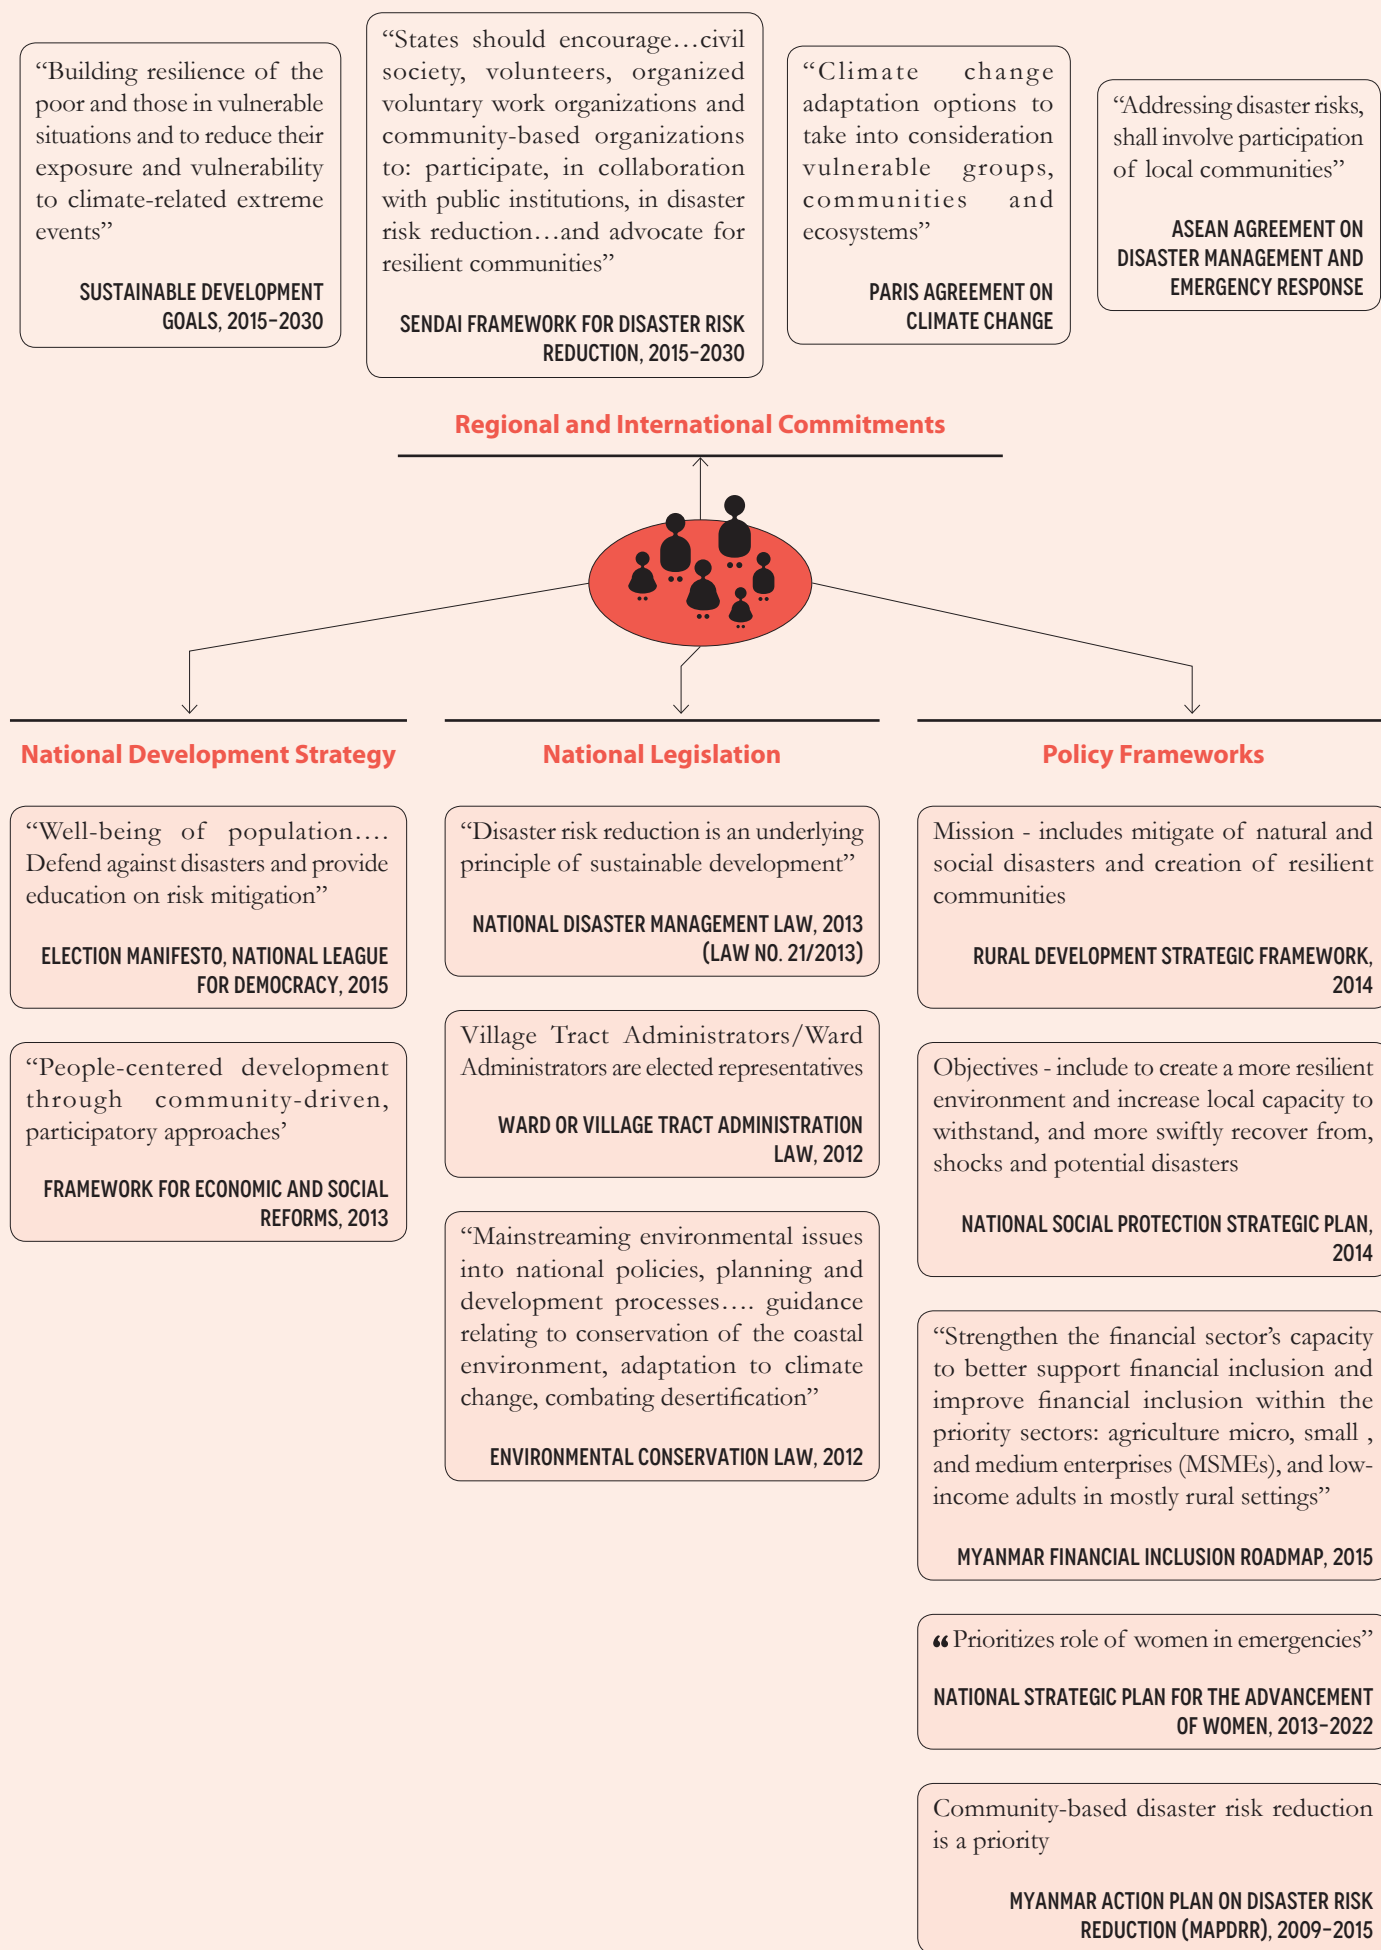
"Building resilience of the poor and those in vulnerable situations and to reduce their exposure and vulnerability to climate-related extreme events"

SUSTAINABLE DEVELOPMENT GOALS, 2015–2030

"States should encourage…civil society, volunteers, organized voluntary work organizations and community-based organizations to: participate, in collaboration with public institutions, in disaster risk reduction…and advocate for resilient communities"

SENDAI FRAMEWORK FOR DISASTER RISK REDUCTION, 2015–2030

"Climate change adaptation options to take into consideration vulnerable groups, communities and ecosystems"

PARIS AGREEMENT ON CLIMATE CHANGE

"Addressing disaster risks, shall involve participation of local communities"

ASEAN AGREEMENT ON DISASTER MANAGEMENT AND EMERGENCY RESPONSE

Regional and International Commitments

National Development Strategy

"Well-being of population…. Defend against disasters and provide education on risk mitigation"

ELECTION MANIFESTO, NATIONAL LEAGUE FOR DEMOCRACY, 2015

"People-centered development through community-driven, participatory approaches'

FRAMEWORK FOR ECONOMIC AND SOCIAL REFORMS, 2013

National Legislation

"Disaster risk reduction is an underlying principle of sustainable development"

NATIONAL DISASTER MANAGEMENT LAW, 2013 (LAW NO. 21/2013)

Village Tract Administrators/Ward Administrators are elected representatives

WARD OR VILLAGE TRACT ADMINISTRATION LAW, 2012

"Mainstreaming environmental issues into national policies, planning and development processes…. guidance relating to conservation of the coastal environment, adaptation to climate change, combating desertification"

ENVIRONMENTAL CONSERVATION LAW, 2012

Policy Frameworks

Mission - includes mitigate of natural and social disasters and creation of resilient communities

RURAL DEVELOPMENT STRATEGIC FRAMEWORK, 2014

Objectives - include to create a more resilient environment and increase local capacity to withstand, and more swiftly recover from, shocks and potential disasters

NATIONAL SOCIAL PROTECTION STRATEGIC PLAN, 2014

"Strengthen the financial sector's capacity to better support financial inclusion and improve financial inclusion within the priority sectors: agriculture micro, small , and medium enterprises (MSMEs), and low-income adults in mostly rural settings"

MYANMAR FINANCIAL INCLUSION ROADMAP, 2015

" Prioritizes role of women in emergencies"

NATIONAL STRATEGIC PLAN FOR THE ADVANCEMENT OF WOMEN, 2013–2022

Community-based disaster risk reduction is a priority

MYANMAR ACTION PLAN ON DISASTER RISK REDUCTION (MAPDRR), 2009–2015